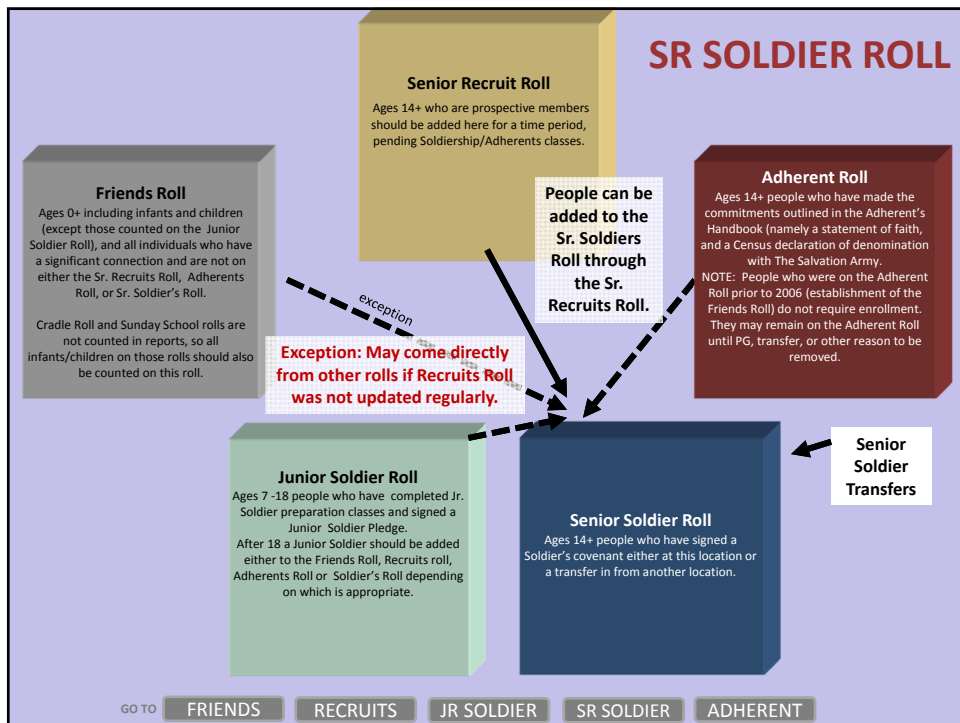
SR SOLDIER ROLL

Senior Recruit Roll
Ages 14+ who are prospective members should be added here for a time period, pending Soldiership/Adherents classes.

Friends Roll
Ages 0+ including infants and children (except those counted on the Junior Soldier Roll), and all individuals who have a significant connection and are not on either the Sr. Recruits Roll, Adherents Roll, or Sr. Soldier's Roll.

Cradle Roll and Sunday School rolls are not counted in reports, so all infants/children on those rolls should also be counted on this roll.

People can be added to the Sr. Soldiers Roll through the Sr. Recruits Roll.

Adherent Roll
Ages 14+ people who have made the commitments outlined in the Adherent's Handbook (namely a statement of faith, and a Census declaration of denomination with The Salvation Army.
NOTE: People who were on the Adherent Roll prior to 2006 (establishment of the Friends Roll) do not require enrollment. They may remain on the Adherent Roll until PG, transfer, or other reason to be removed.

exception

Exception: May come directly from other rolls if Recruits Roll was not updated regularly.

Senior Soldier Transfers

Junior Soldier Roll
Ages 7 -18 people who have completed Jr. Soldier preparation classes and signed a Junior Soldier Pledge.
After 18 a Junior Soldier should be added either to the Friends Roll, Recruits roll, Adherents Roll or Soldier's Roll depending on which is appropriate.

Senior Soldier Roll
Ages 14+ people who have signed a Soldier's covenant either at this location or a transfer in from another location.

GO TO FRIENDS RECRUITS JR SOLDIER SR SOLDIER ADHERENT